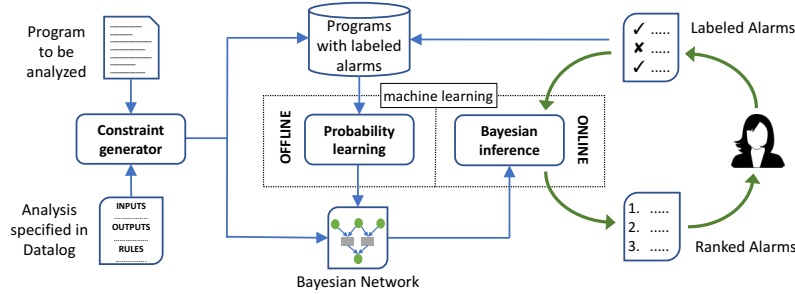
Program to be analyzed

Programs with labeled alarms

✓ .....
✘ .....
✓ .....

Labeled Alarms

machine learning

Constraint generator

OFFLINE

Probability learning

Bayesian inference

ONLINE

Analysis specified in Datalog

INPUTS
OUTPUTS
RULES

Bayesian Network

1. .....
2. .....
3. .....

Ranked Alarms